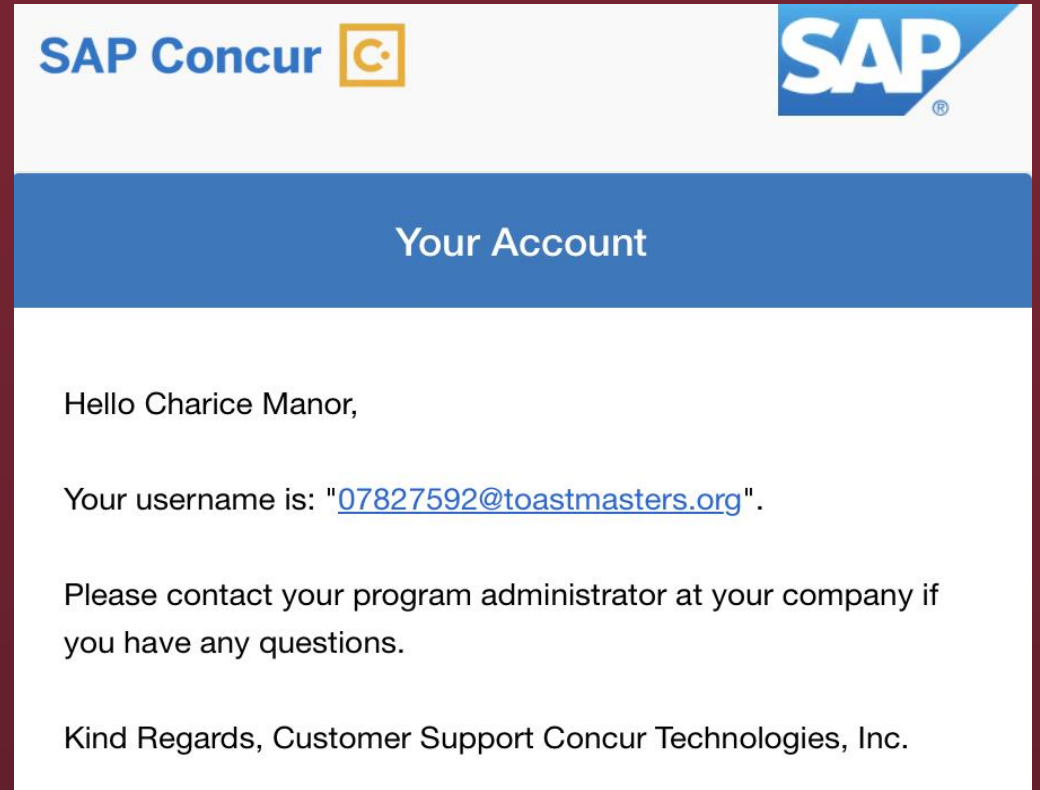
SAP Concur C

SAP®

Your Account

Hello Charice Manor,

Your username is: "07827592@toastmasters.org".

Please contact your program administrator at your company if you have any questions.

Kind Regards, Customer Support Concur Technologies, Inc.